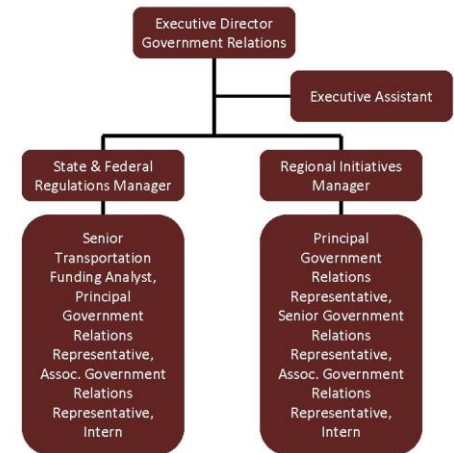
Executive Director
Government Relations

Executive Assistant

State & Federal
Regulations Manager

Regional Initiatives
Manager

Senior Transportation Funding Analyst, Principal Government Relations Representative, Assoc. Government Relations Representative, Intern

Principal Government Relations Representative, Senior Government Relations Representative, Assoc. Government Relations Representative, Intern